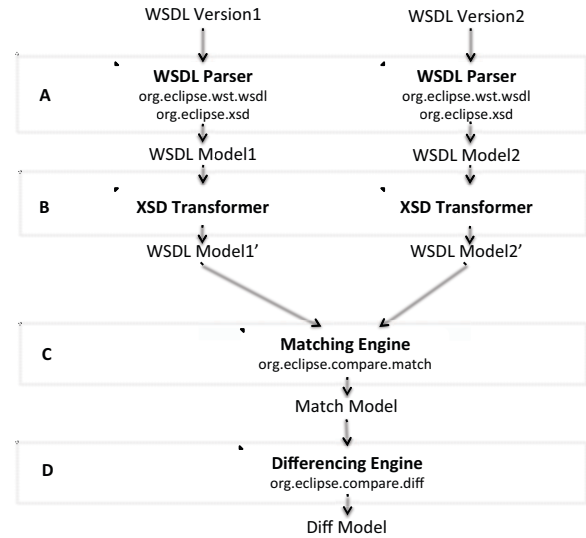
WSDL Version1

WSDL Version2

A

WSDL Parser
org.eclipse.wst.wsdl
org.eclipse.xsd

WSDL Parser
org.eclipse.wst.wsdl
org.eclipse.xsd

WSDL Model1

WSDL Model2

B

XSD Transformer

XSD Transformer

WSDL Model1’

WSDL Model2’

C

Matching Engine
org.eclipse.compare.match

Match Model

D

Differencing Engine
org.eclipse.compare.diff

Diff Model